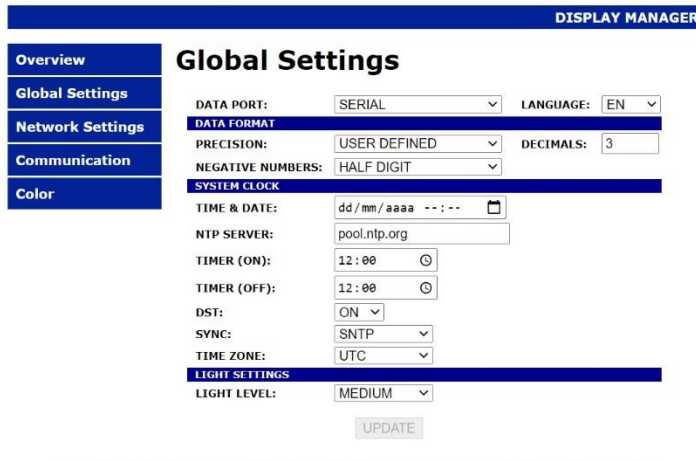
DISPLAY MANAGER

Overview
Global Settings
Network Settings
Communication
Color

Global Settings

DATA PORT: SERIAL LANGUAGE: EN

DATA FORMAT

PRECISION: USER DEFINED DECIMALS: 3

NEGATIVE NUMBERS: HALF DIGIT

SYSTEM CLOCK

TIME & DATE: dd/mm/aaaa --:--

NTP SERVER: pool.ntp.org

TIMER (ON): 12:00

TIMER (OFF): 12:00

DST: ON

SYNC: SNTP

TIME ZONE: UTC

LIGHT SETTINGS

LIGHT LEVEL: MEDIUM

UPDATE